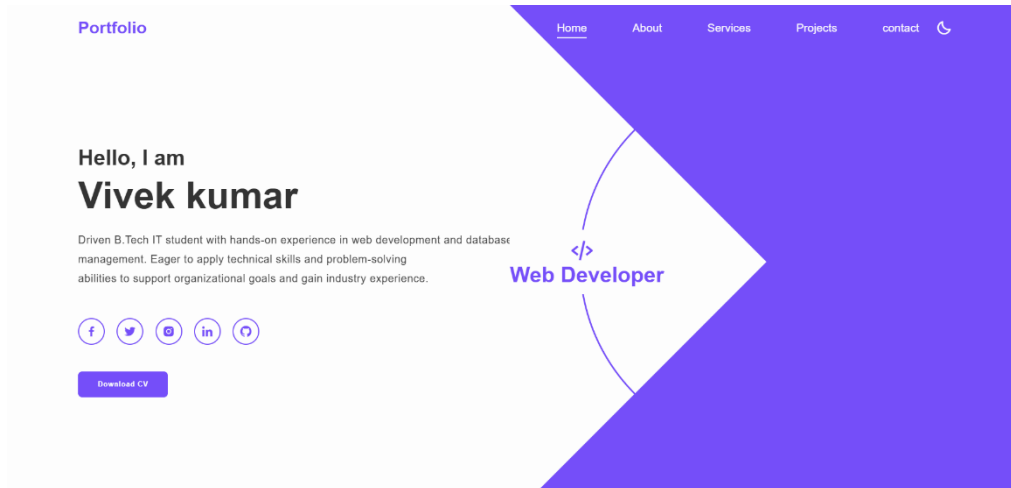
Portfolio

Home About Services Projects contact

Hello, I am

Vivek kumar

Driven B.Tech IT student with hands-on experience in web development and database management. Eager to apply technical skills and problem-solving abilities to support organizational goals and gain industry experience.

f in

Download CV

</>

Web Developer